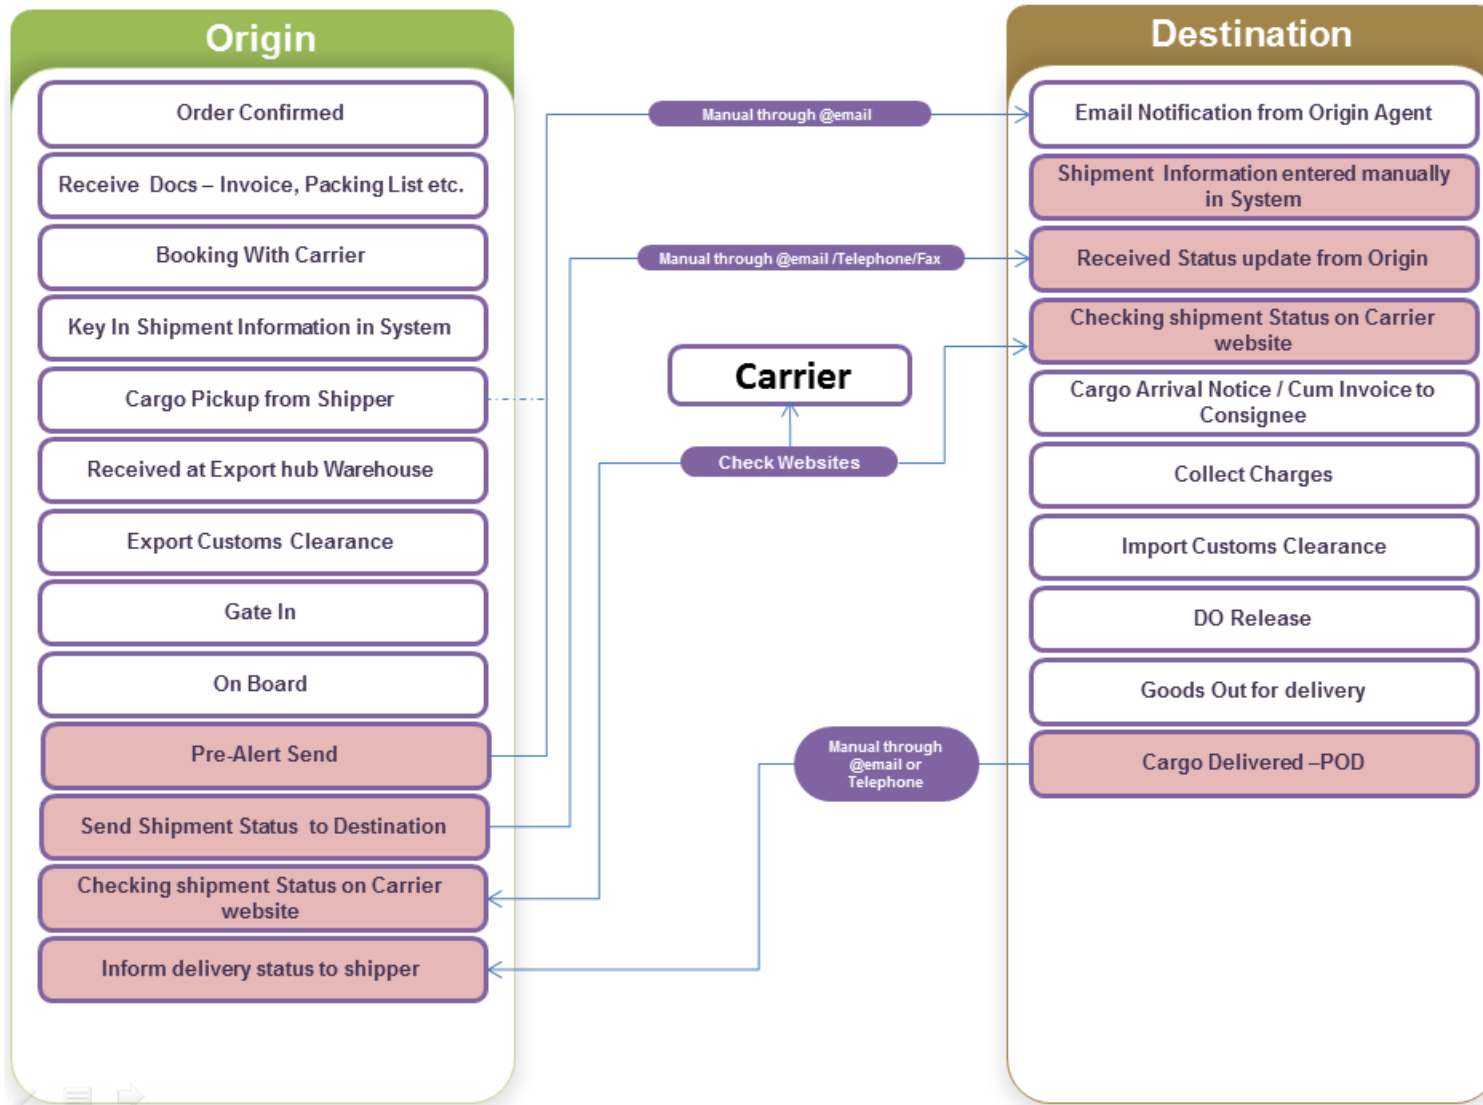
Origin

Order Confirmed

Receive Docs – Invoice, Packing List etc.

Booking With Carrier

Key In Shipment Information in System

Cargo Pickup from Shipper

Received at Export hub Warehouse

Export Customs Clearance

Gate In

On Board

Pre-Alert Send

Send Shipment Status to Destination

Checking shipment Status on Carrier website

Inform delivery status to shipper

Manual through @email

Manual through @email /Telephone/Fax

Carrier

Check Websites

Manual through @email or Telephone

Destination

Email Notification from Origin Agent

Shipment Information entered manually in System

Received Status update from Origin

Checking shipment Status on Carrier website

Cargo Arrival Notice / Cum Invoice to Consignee

Collect Charges

Import Customs Clearance

DO Release

Goods Out for delivery

Cargo Delivered –POD